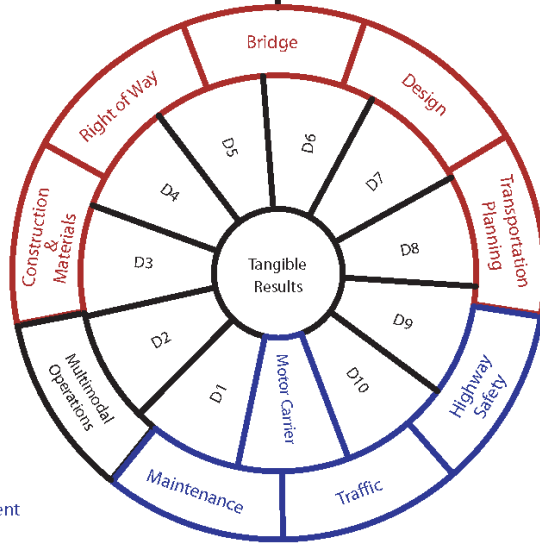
Bridge

Design

Transportation Planning

Highway Safety

Traffic

Maintenance

Multimodal Operations

Construction & Materials

Right of Way

D5

D6

D7

D8

D9

D10

Motor Carrier

D1

D2

D3

D4

Tangible Results

ent